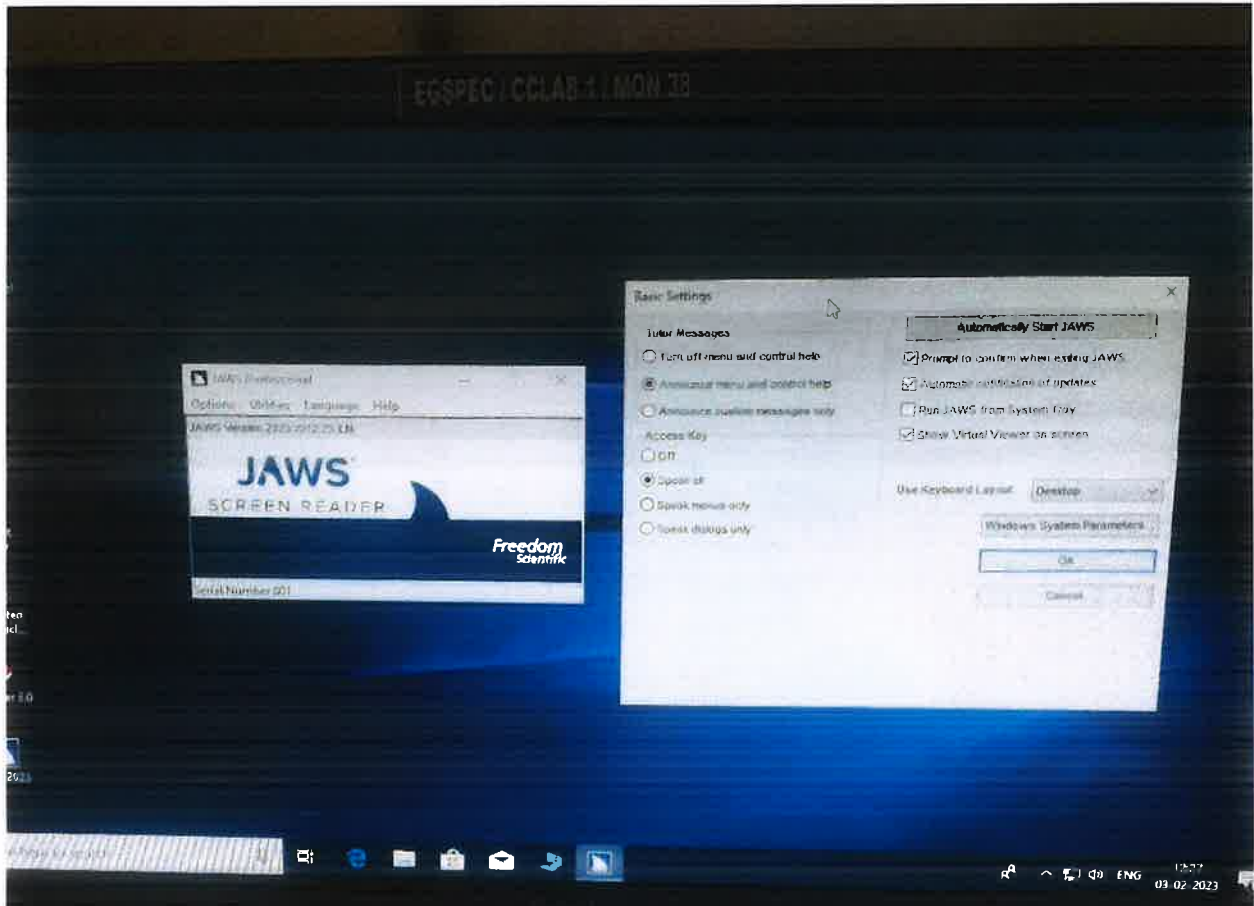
EGSPEC / CCLAB 1 / MON 38

JAWS Professional
Options Utilities Language Help
JAWS Version 2023.2012.25 EN
JAWS
SCREEN READER
Freedom Scientific
Serial Number 001

Basic Settings
×
Tutor Messages
Turn off menu and control help
Announce menu and control help
Announce custom messages only
Access Key
Off
Speak all
Speak menus only
Speak dialogs only
Automatically Start JAWS
Prompt to confirm when exiting JAWS
Automatic notification of updates
Run JAWS from System Tray
Show Virtual Viewer on screen
Use Keyboard Layout
Desktop
Windows System Parameters
OK
Cancel

Type here to search
ENG
13:27
03-02-2023